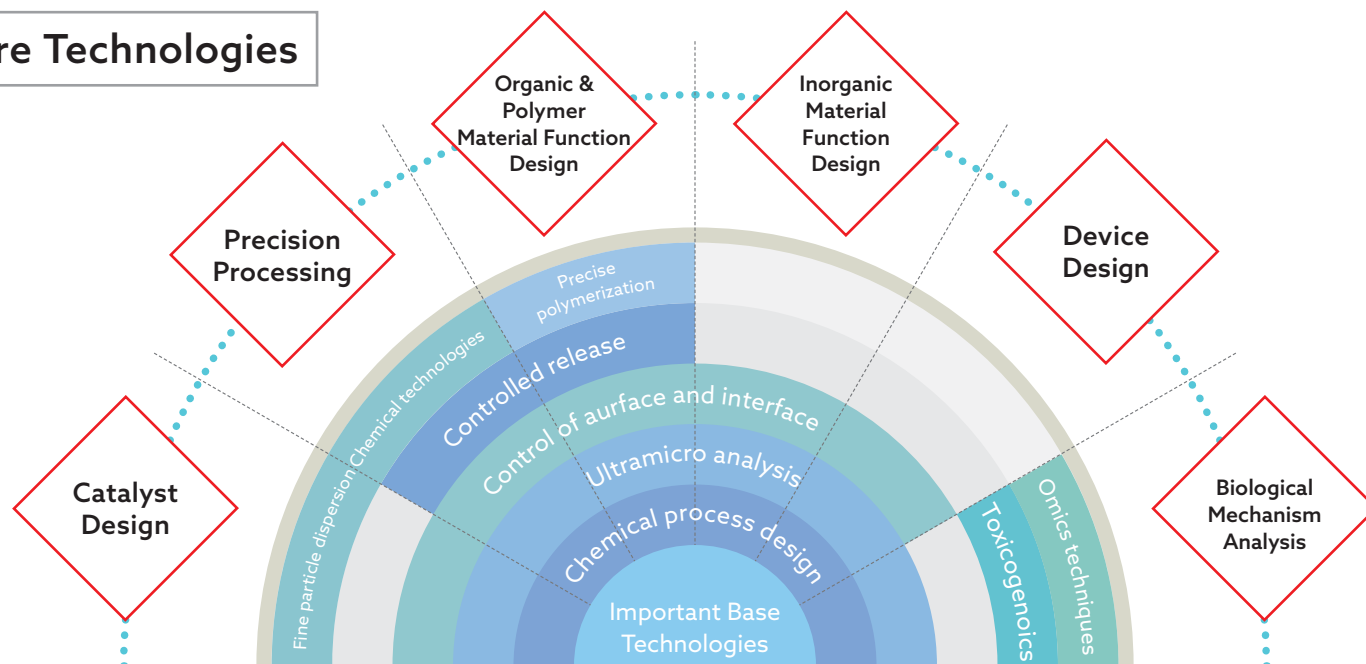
re Technologies

Organic & Polymer Material Function Design

Inorganic Material Function Design

Precision Processing

Device Design

Catalyst Design

Biological Mechanism Analysis

Precise polymerization

Chemical technologies

Fine particle dispersion

Controlled release

Control of aurface and interface

Ultramicro analysis

Chemical process design

Important Base Technologies

Toxicogenomics

Omics techniques